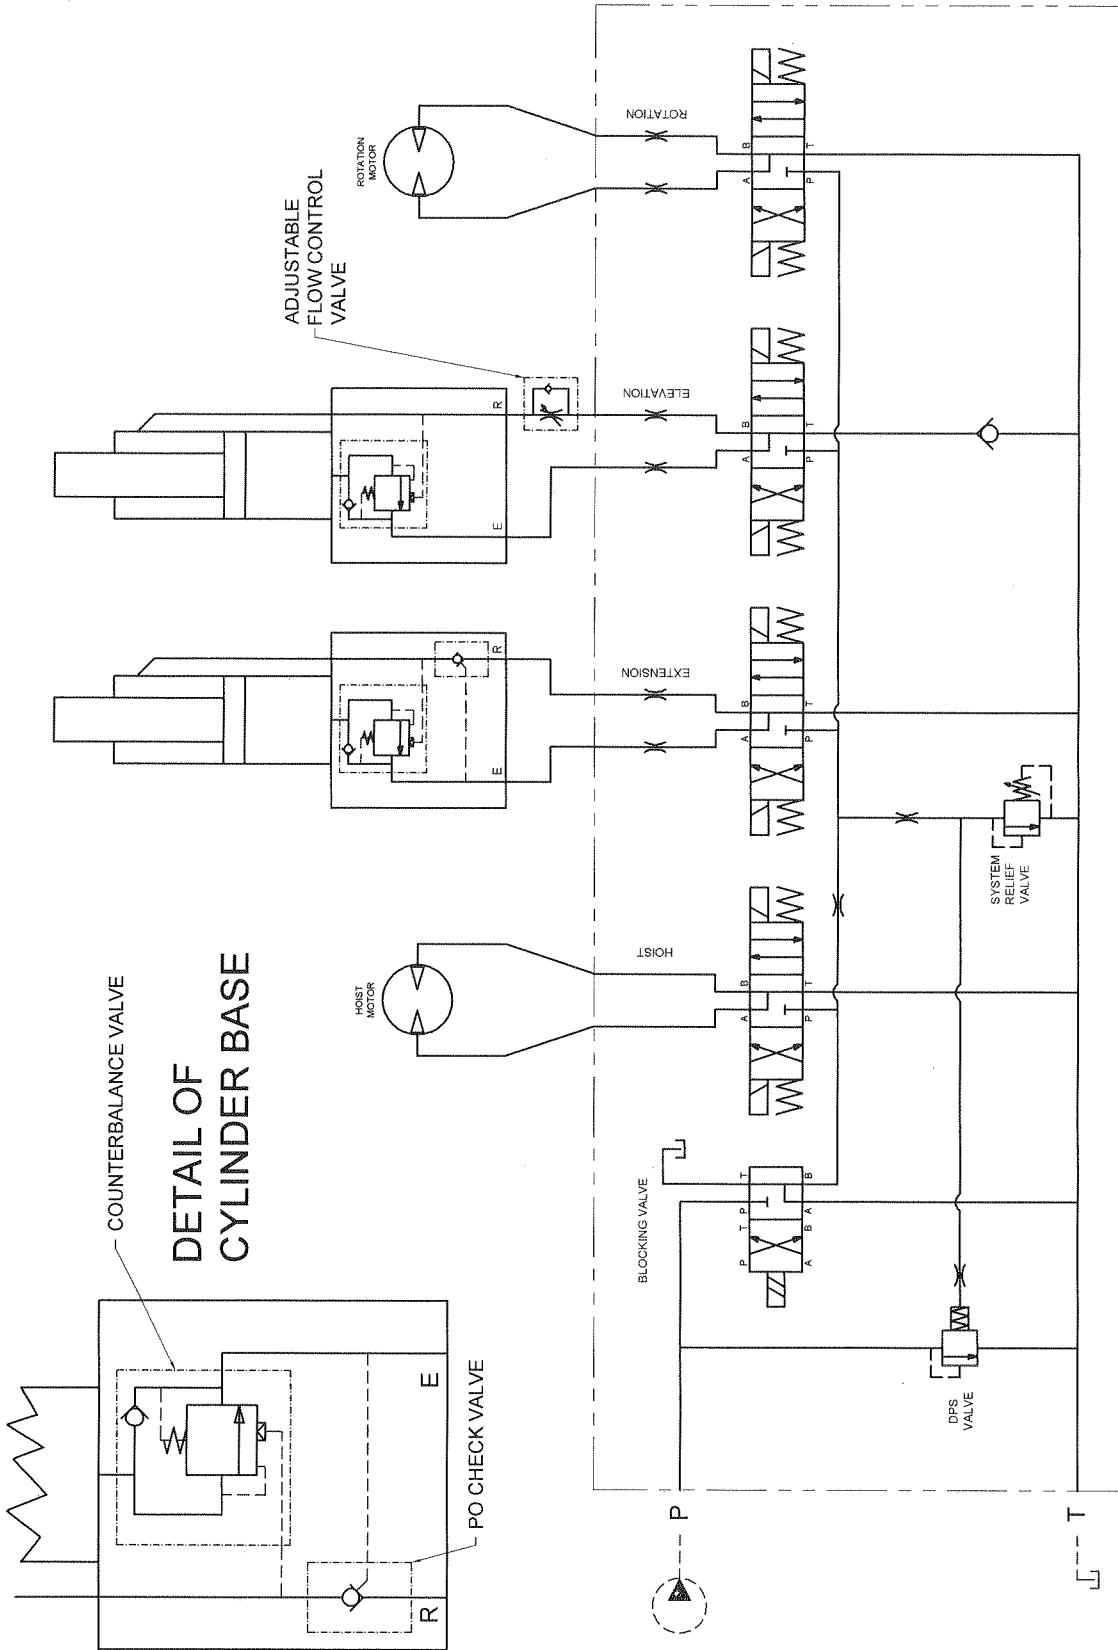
DETAIL OF CYLINDER BASE

COUNTERBALANCE VALVE

PO CHECK VALVE

R

E

P

T

ADJUSTABLE FLOW CONTROL VALVE

ROTATION MOTOR

HOIST MOTOR

ROTATION

ELEVATION

EXTENSION

HOIST

A B P T

A B P T

A B P T

A B P T

R E

R E

BLOCKING VALVE

P T P T

A B A B

SYSTEM RELIEF VALVE

DPS VALVE